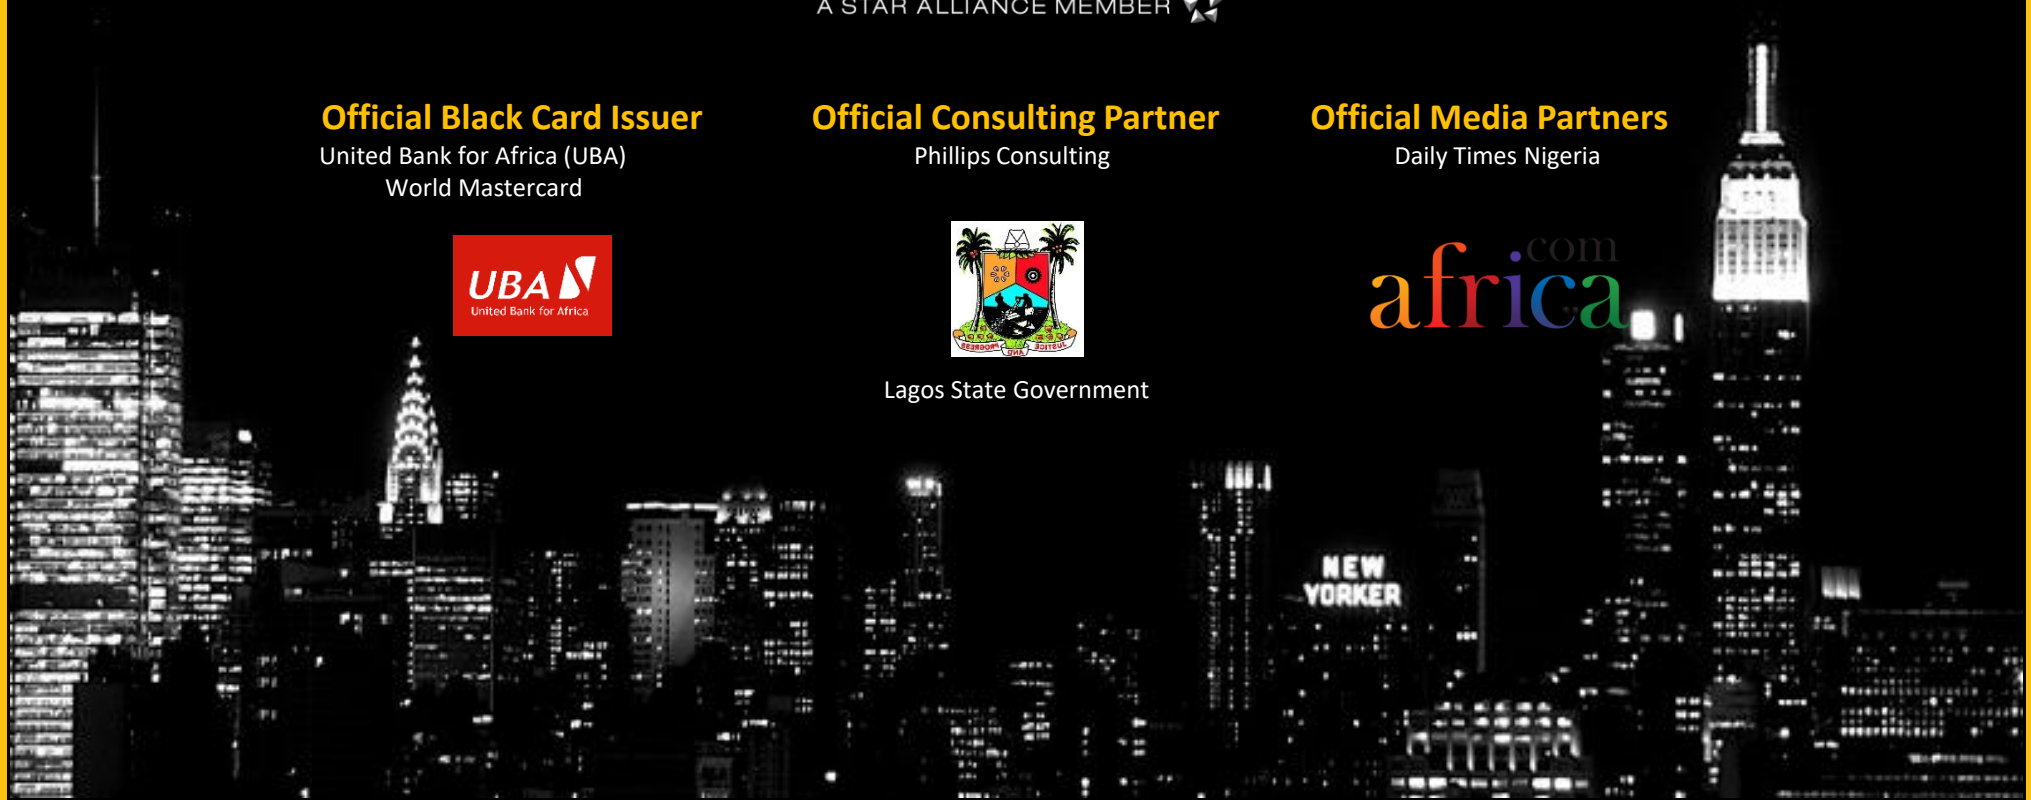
A STAR ALLIANCE MEMBER

Official Black Card Issuer
United Bank for Africa (UBA)
World Mastercard

UBA
United Bank for Africa

Official Consulting Partner
Phillips Consulting

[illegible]

Lagos State Government

Official Media Partners
Daily Times Nigeria

africa.com

NEW YORKER